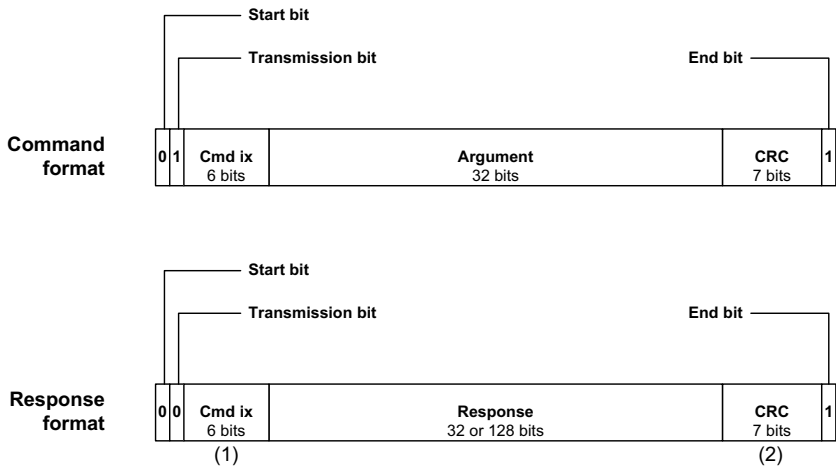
Start bit

Transmission bit

End bit

Command format

| 0 | 1 | Cmd ix 6 bits | Argument 32 bits | CRC 7 bits | 1 |
|---|---|---|---|---|---|

Start bit

Transmission bit

End bit

Response format

| 0 | 0 | Cmd ix 6 bits | Response 32 or 128 bits | CRC 7 bits | 1 |
|---|---|---|---|---|---|

(1)

(2)